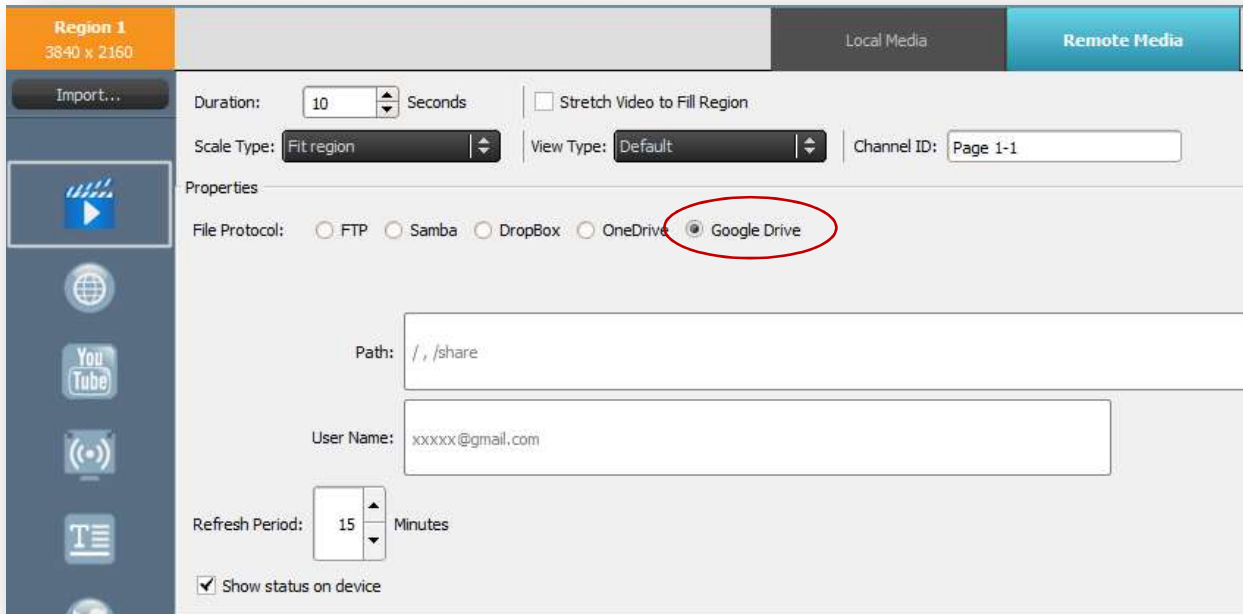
Region 1
3840 x 2160

Local Media

Remote Media

Import...

Duration: 10 Seconds

Stretch Video to Fill Region

Scale Type: Fit region

View Type: Default

Channel ID: Page 1-1

Properties

File Protocol: FTP Samba DropBox OneDrive Google Drive

You Tube

Path: / , /share

User Name: xxxxx@gmail.com

Refresh Period: 15 Minutes

Show status on device